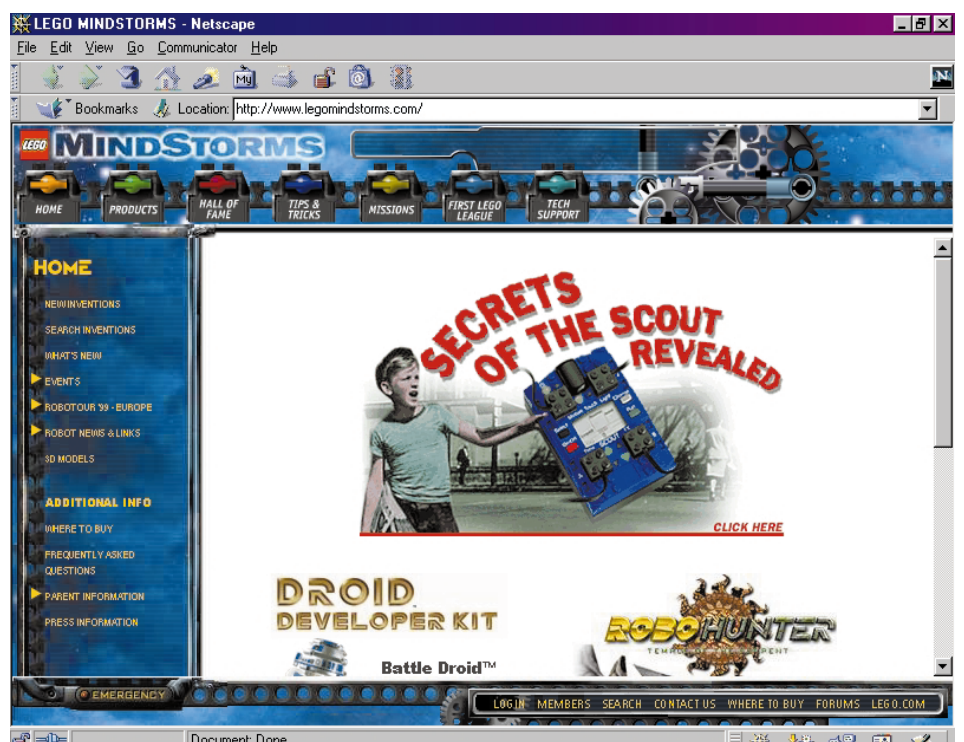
LEGO MINDSTORMS - Netscape

File Edit View Go Communicator Help

Bookmarks Location: http://www.legomindstorms.com/

LEGO MINDSTORMS

HOME PRODUCTS HALL OF FAME TIPS & TRICKS MISSIONS FIRST LEGO LEAGUE TECH SUPPORT

HOME

NEW INVENTIONS
SEARCH INVENTIONS
WHAT'S NEW
EVENTS
ROBOTOUR '99 - EUROPE
ROBOT NEWS & LINKS
3D MODELS

ADDITIONAL INFO

WHERE TO BUY
FREQUENTLY ASKED QUESTIONS
PARENT INFORMATION
PRESS INFORMATION

SECRETS OF THE SCOUT REVEALED

CLICK HERE

DROID DEVELOPER KIT

Battle Droid™

ROBOHUNTER

EMERGENCY

LOGIN MEMBERS SEARCH CONTACT US WHERE TO BUY FORUMS LEGO.COM

Document: Done